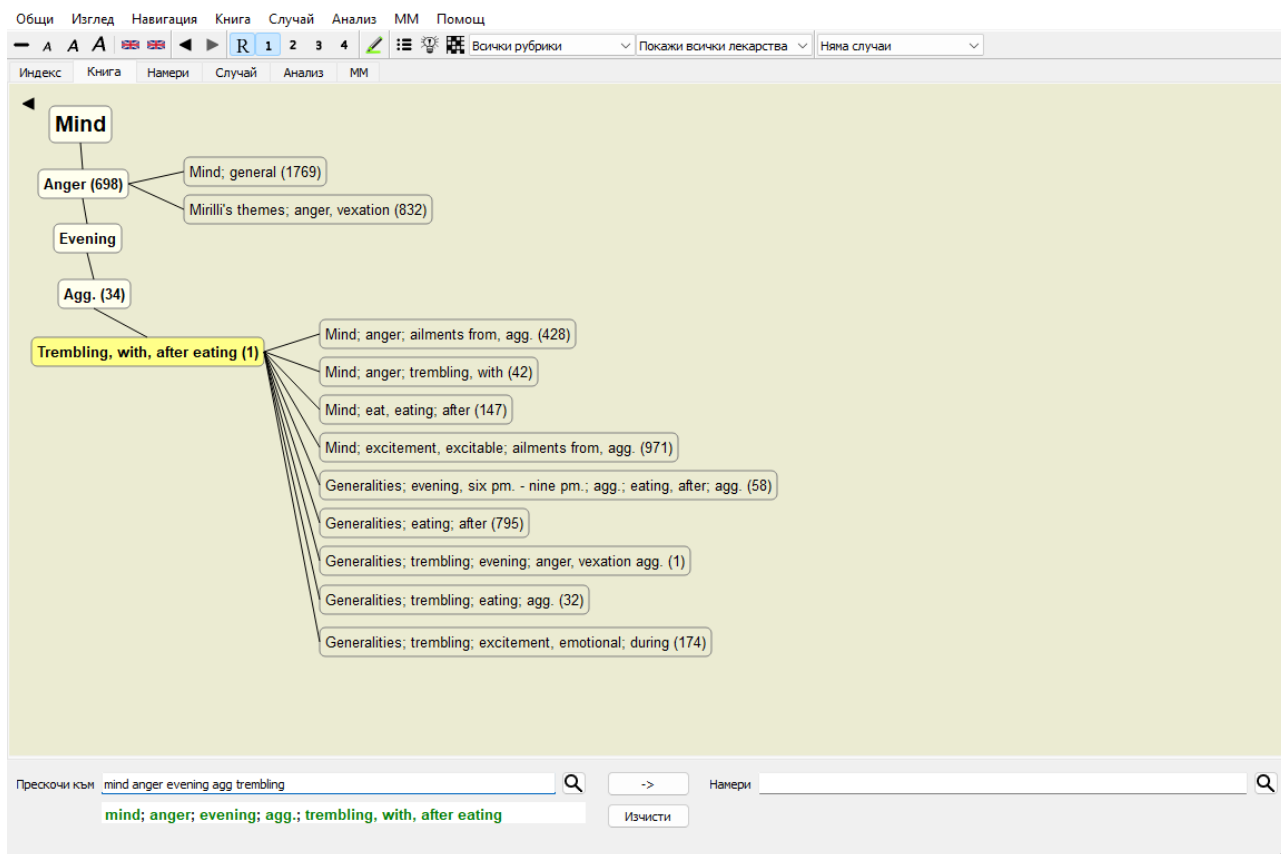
Общи Изглед Навигация Книга Случай Анализ ММ Помощ

A A A R 1 2 3 4 Всички рубрики Покажи всички лекарства Няма случаи

Индекс Книга Намери Случай Анализ ММ

Mind

Anger (698)

Mind; general (1769)

Mirilli's themes; anger, vexation (832)

Evening

Agg. (34)

Trembling, with, after eating (1)

Mind; anger; ailments from, agg. (428)

Mind; anger; trembling, with (42)

Mind; eat, eating; after (147)

Mind; excitement, excitable; ailments from, agg. (971)

Generalities; evening, six pm. - nine pm.; agg.; eating, after; agg. (58)

Generalities; eating; after (795)

Generalities; trembling; evening; anger, vexation agg. (1)

Generalities; trembling; eating; agg. (32)

Generalities; trembling; excitement, emotional; during (174)

Прескочи към mind anger evening agg trembling

->

Намери

mind; anger; evening; agg.; trembling, with, after eating

Изчисти